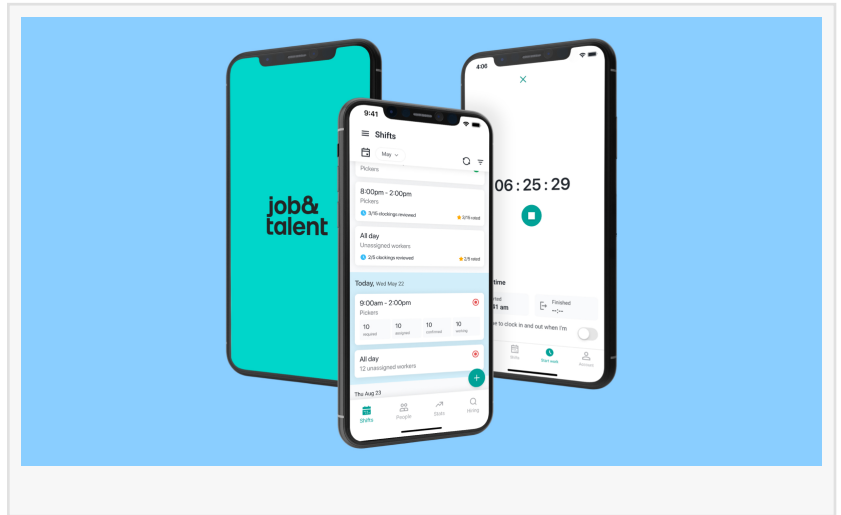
job&
talent

9:41
Shifts
May
Pickers
8:00pm - 2:00pm
Pickers
3/16 clockings reviewed
3/5 rated
All day
Unassigned workers
2/5 clockings reviewed
2/5 rated
Today, Wed May 22
9:00am - 2:00pm
Pickers
10 required
10 assigned
10 confirmed
10 working
All day
12 unassigned workers
Thu Aug 23
Shifts
People
Stats
Hiring

4:06
06 : 25 : 29
time
Started
:31 am
Finished
--:--
e to clock in and out when I'm
Shifts
Start week
Account